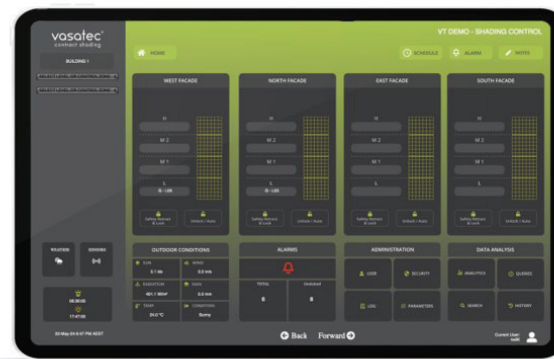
vasatec
connect shading

BUILDING 1

HOME

VT DEMO - SHADING CONTROL

SCHEDULE

ALARM

NOTE

WEST FACADE

H

M 2

M 1

L

NORTH FACADE

H

M 2

M 1

L

EAST FACADE

H

M 2

M 1

L

SOUTH FACADE

H

M 2

M 1

L

Unlock / Auto

Unlock / Auto

Unlock / Auto

Unlock / Auto

LOCATION

SENSORS

OUTDOOR CONDITIONS

SUN

WIND

RADIATION

RAIN

TEMP

CONDITION

ALARMS

TOTAL

0

0

ADMINISTRATION

USER

SECURITY

LOG

PARAMETERS

DATA ANALYSIS

ANALYTICS

QUERIES

SEARCH

HISTORY

Back

Forward

Current User